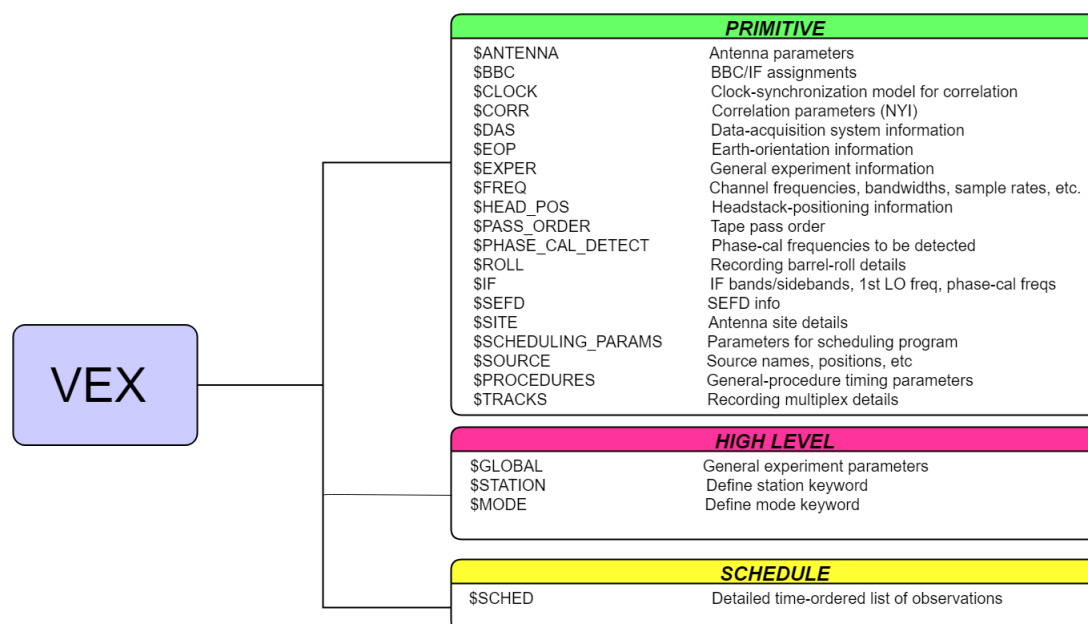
VEX

PRIMITIVE

| | |
|---|---|
| \$ANTENNA | Antenna parameters |
| \$BBC | BBC/IF assignments |
| \$CLOCK | Clock-synchronization model for correlation |
| \$CORR | Correlation parameters (NYI) |
| \$DAS | Data-acquisition system information |
| \$EOP | Earth-orientation information |
| \$EXPER | General experiment information |
| \$FREQ | Channel frequencies, bandwidths, sample rates, etc. |
| \$HEAD_POS | Headstack-positioning information |
| \$PASS_ORDER | Tape pass order |
| \$PHASE_CAL_DETECT | Phase-cal frequencies to be detected |
| \$ROLL | Recording barrel-roll details |
| \$IF | IF bands/sidebands, 1st LO freq, phase-cal freqs |
| \$SEFD | SEFD info |
| \$SITE | Antenna site details |
| \$SCHEDULING_PARAMS | Parameters for scheduling program |
| \$SOURCE | Source names, positions, etc |
| \$PROCEDURES | General-procedure timing parameters |
| \$TRACKS | Recording multiplex details |

HIGH LEVEL

| | |
|---|---|
| \$GLOBAL | General experiment parameters |
| \$STATION | Define station keyword |
| \$MODE | Define mode keyword |

SCHEDULE

| | |
|---|---|
| \$SCHED | Detailed time-ordered list of observations |